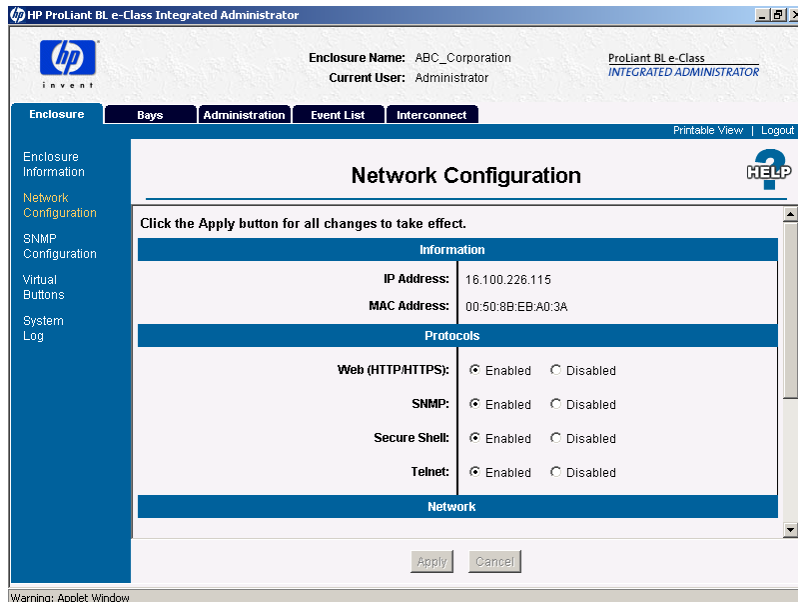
HP ProLiant BL e-Class Integrated Administrator

invent

Enclosure Name: ABC_Corporation
Current User: Administrator

ProLiant BL e-Class
INTEGRATED ADMINISTRATOR

Enclosure | Bays | Administration | Event List | Interconnect

Printable View | Logout

Enclosure Information
Network Configuration
SNMP Configuration
Virtual Buttons
System Log

Network Configuration

HELP

Click the Apply button for all changes to take effect.

Information

IP Address: 16.100.226.115
MAC Address: 00:50:8B:EB:A0:3A

Protocols

Web (HTTP/HTTPS): Enabled Disabled
SNMP: Enabled Disabled
Secure Shell: Enabled Disabled
Telnet: Enabled Disabled

Network

Apply Cancel

Warning: Applet Window